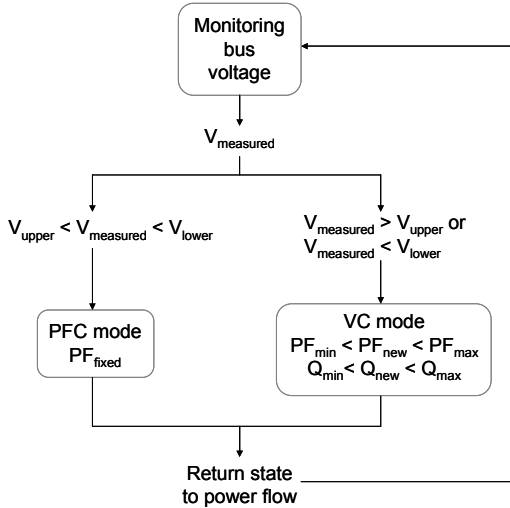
Monitoring bus voltage

$V_{measured}$

$V_{upper} < V_{measured} < V_{lower}$

$V_{measured} > V_{upper}$ or $V_{measured} < V_{lower}$

PFC mode
$PF_{fixed}$

VC mode
$PF_{min} < PF_{new} < PF_{max}$
$Q_{min} < Q_{new} < Q_{max}$

Return state to power flow